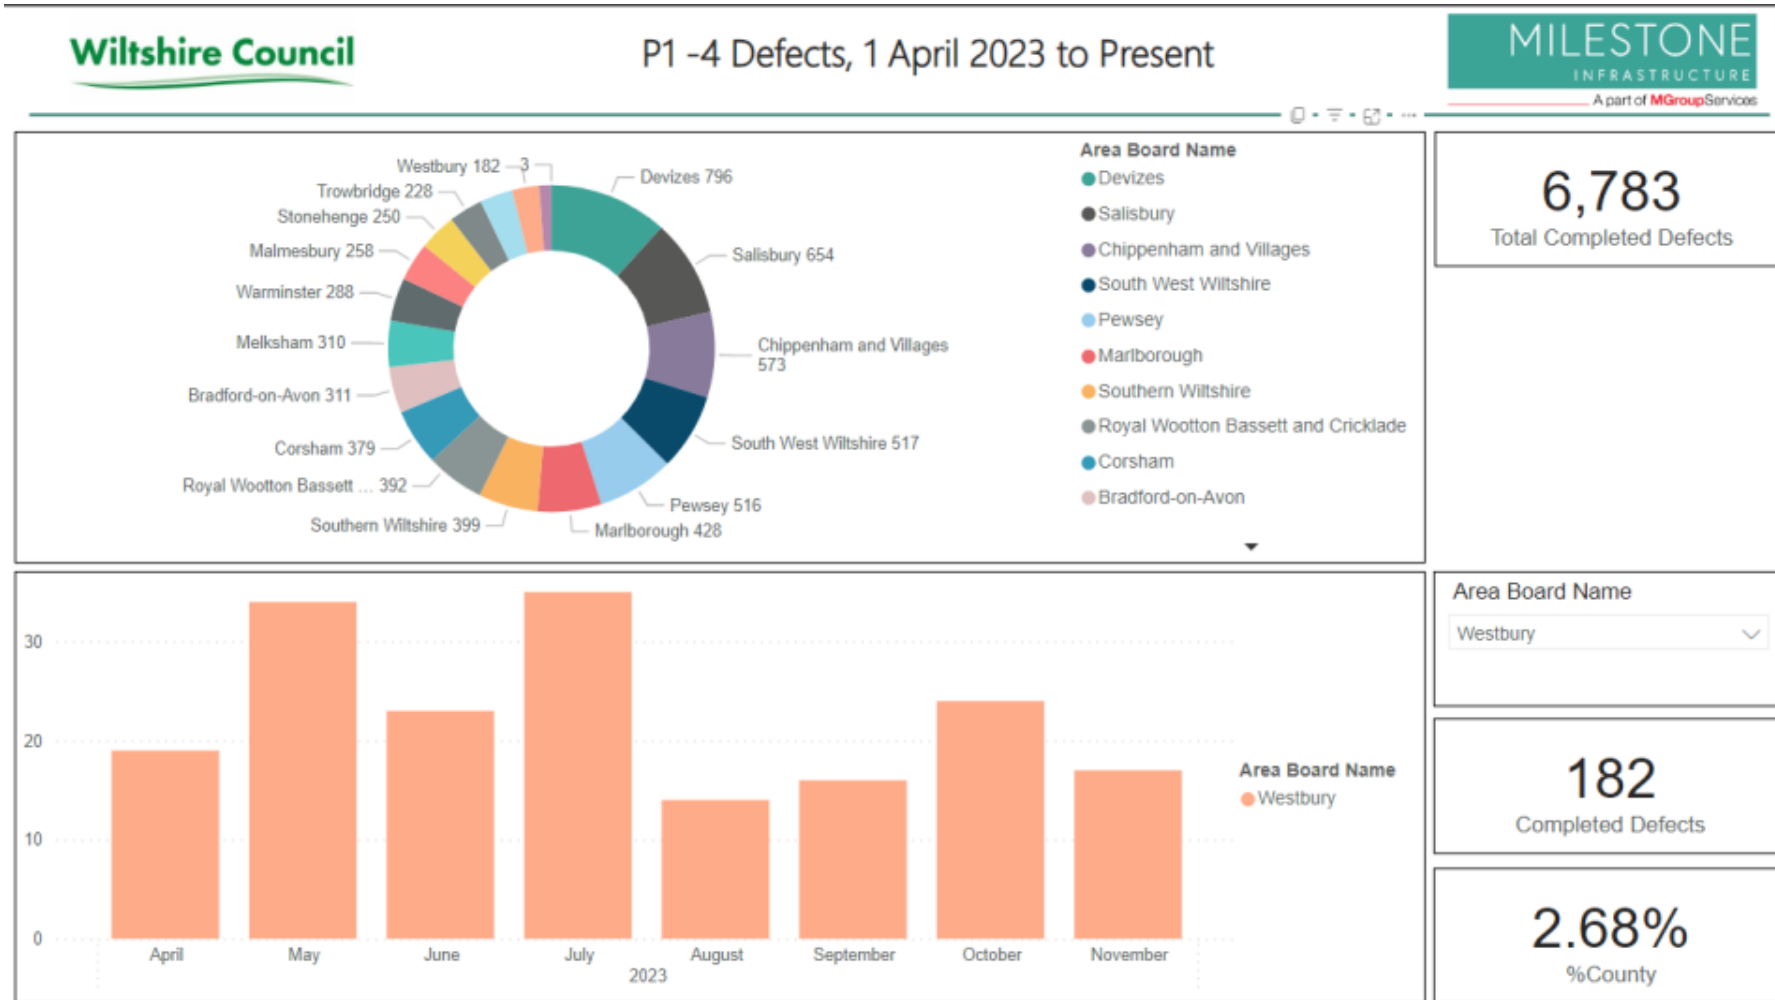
Wiltshire Council

P1 -4 Defects, 1 April 2023 to Present

MILESTONE
INFRASTRUCTURE
A part of MGroupServices

Westbury 182
3
Devizes 796
Trowbridge 228
Stonehenge 250
Malmesbury 258
Salisbury 654
Warminster 288
Melksham 310
Chippenham and Villages 573
Bradford-on-Avon 311
South West Wiltshire 517
Corsham 379
Royal Wootton Bassett ... 392
Pewsey 516
Southern Wiltshire 399
Marlborough 428

Area Board Name
Devizes
Salisbury
Chippenham and Villages
South West Wiltshire
Pewsey
Marlborough
Southern Wiltshire
Royal Wootton Bassett and Cricklade
Corsham
Bradford-on-Avon

6,783
Total Completed Defects

30
20
10
0
April
May
June
July
August
September
October
November
2023

Area Board Name
Westbury

Area Board Name
Westbury

182
Completed Defects

2.68%
%County